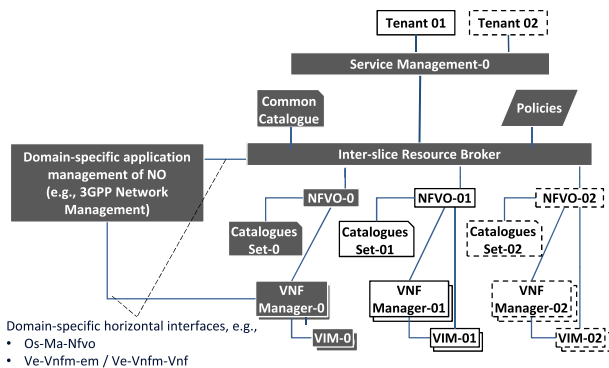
Tenant 01
Tenant 02
Service Management-0
Common Catalogue
Policies
Domain-specific application management of NO (e.g., 3GPP Network Management)
Inter-slice Resource Broker
NFVO-0
NFVO-01
NFVO-02
Catalogues Set-0
Catalogues Set-01
Catalogues Set-02
VNF Manager-0
VNF Manager-01
VNF Manager-02
VIM-0
VIM-01
VIM-02
Domain-specific horizontal interfaces, e.g.,
• Os-Ma-Nfvo
• Ve-Vnfm-em / Ve-Vnfm-Vnf